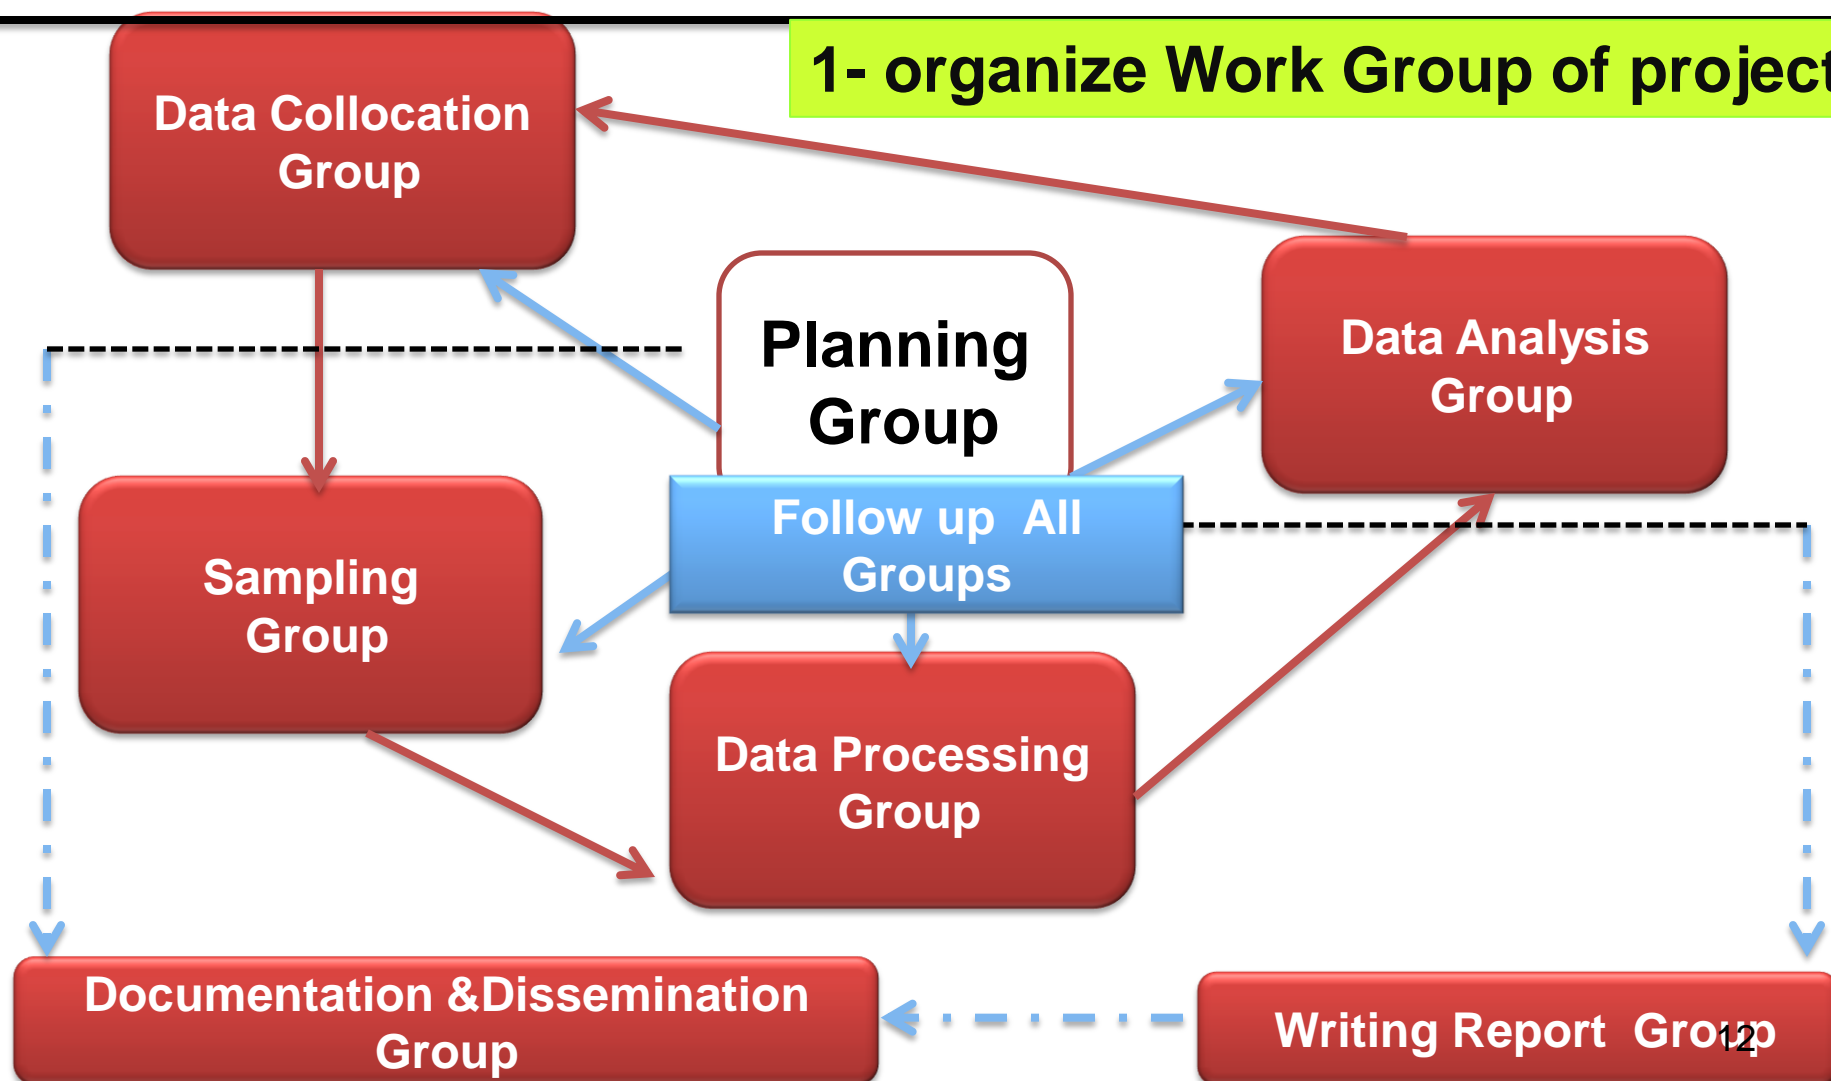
1- organize Work Group of project

Data Collocation Group

Planning Group

Data Analysis Group

Follow up All Groups

Sampling Group

Data Processing Group

Documentation &Dissemination Group

Writing Report Group

12